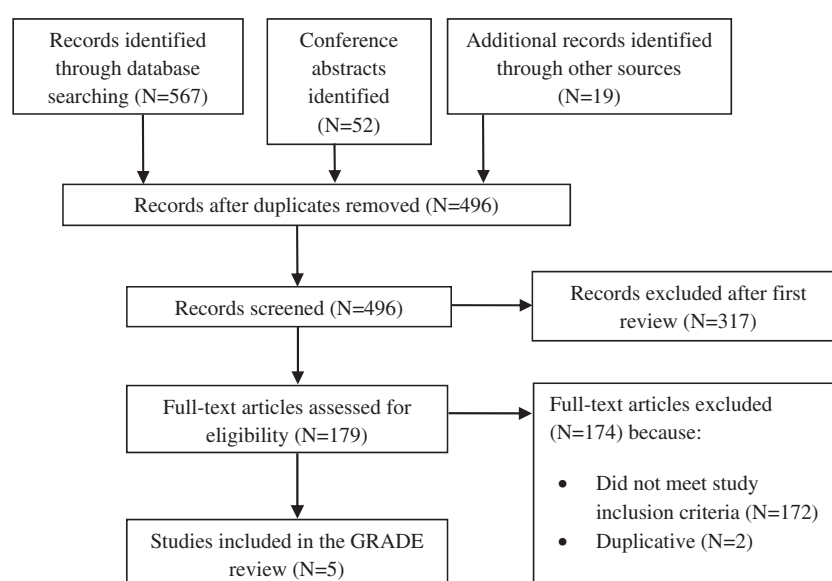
Records identified through database searching (N=567)

Conference abstracts identified (N=52)

Additional records identified through other sources (N=19)

Records after duplicates removed (N=496)

Records screened (N=496)

Records excluded after first review (N=317)

Full-text articles assessed for eligibility (N=179)

Full-text articles excluded (N=174) because:

- Did not meet study inclusion criteria (N=172)
- Duplicative (N=2)

Studies included in the GRADE review (N=5)